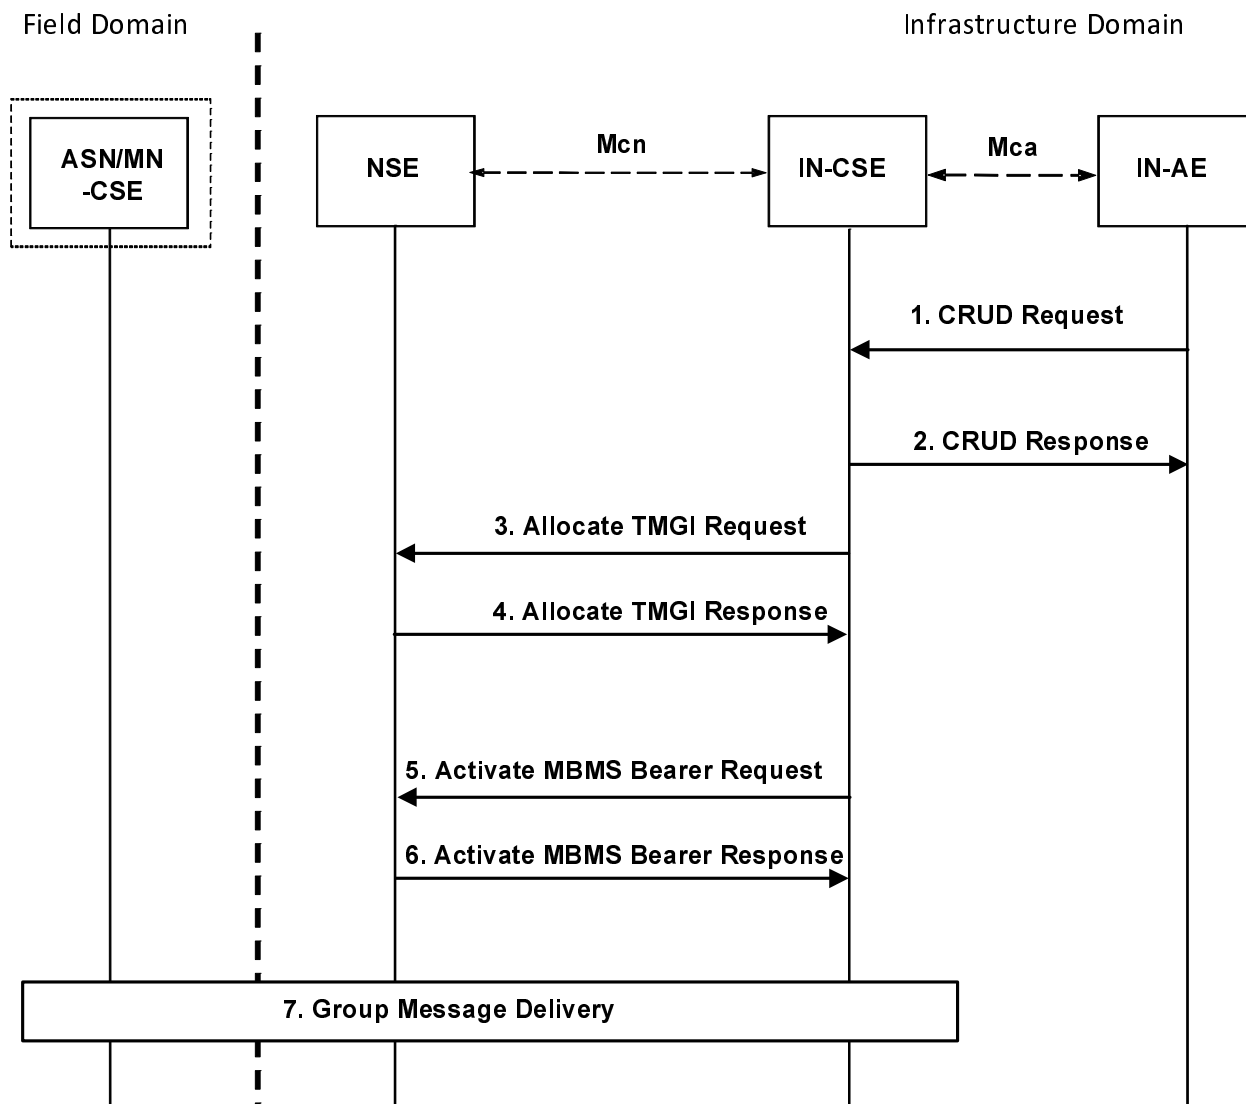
Field Domain

Infrastructure Domain

ASN/MN -CSE

NSE

Mcn

IN-CSE

Mca

IN-AE

1. CRUD Request

2. CRUD Response

3. Allocate TMGI Request

4. Allocate TMGI Response

5. Activate MBMS Bearer Request

6. Activate MBMS Bearer Response

7. Group Message Delivery